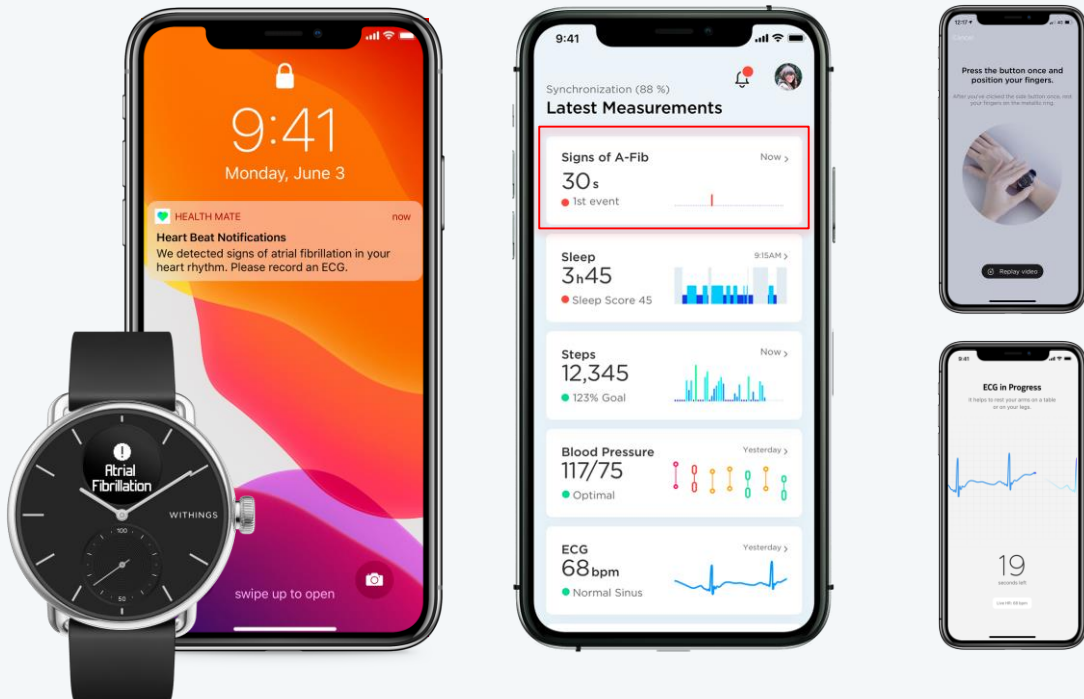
9:41
Monday, June 3

HEALTH MATE now
Heart Beat Notifications
We detected signs of atrial fibrillation in your heart rhythm. Please record an ECG.

swipe up to open

Atrial Fibrillation
WITHINGS
100
50

9:41
Synchronization (88 %)
Latest Measurements

Signs of A-Fib Now
30s
1st event

Sleep 9:15AM
3h45
Sleep Score 45

Steps Now
12,345
123% Goal

Blood Pressure Yesterday
117/75
Optimal

ECG Yesterday
68bpm
Normal Sinus

12:17
Cancel
Press the button once and position your fingers.
After you've clicked the side button once, rest your fingers on the metallic ring.
Replay video

9:41
ECG in Progress
It helps to rest your arms on a table or on your legs.
19
seconds left
Live HR: 68 bpm